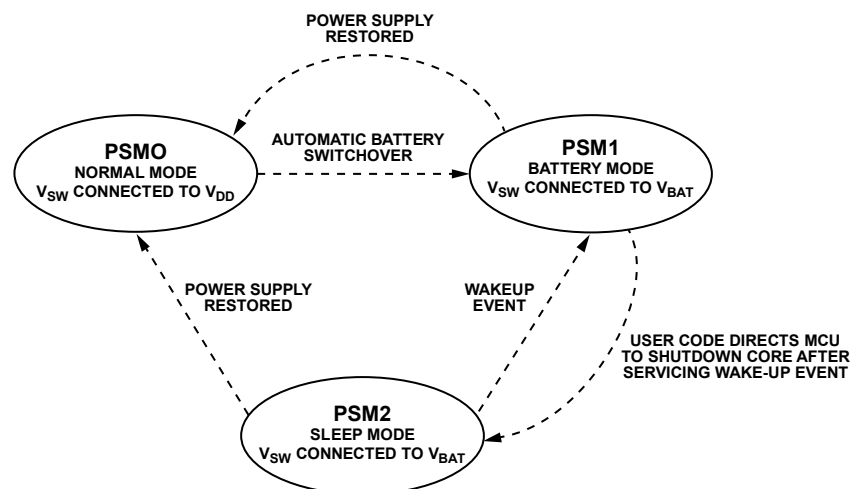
POWER SUPPLY RESTORED

PSMO
NORMAL MODE
$V_{SW}$ CONNECTED TO $V_{DD}$

AUTOMATIC BATTERY SWITCHOVER

PSM1
BATTERY MODE
$V_{SW}$ CONNECTED TO $V_{BAT}$

POWER SUPPLY RESTORED

WAKEUP EVENT

USER CODE DIRECTS MCU TO SHUTDOWN CORE AFTER SERVICING WAKE-UP EVENT

PSM2
SLEEP MODE
$V_{SW}$ CONNECTED TO $V_{BAT}$